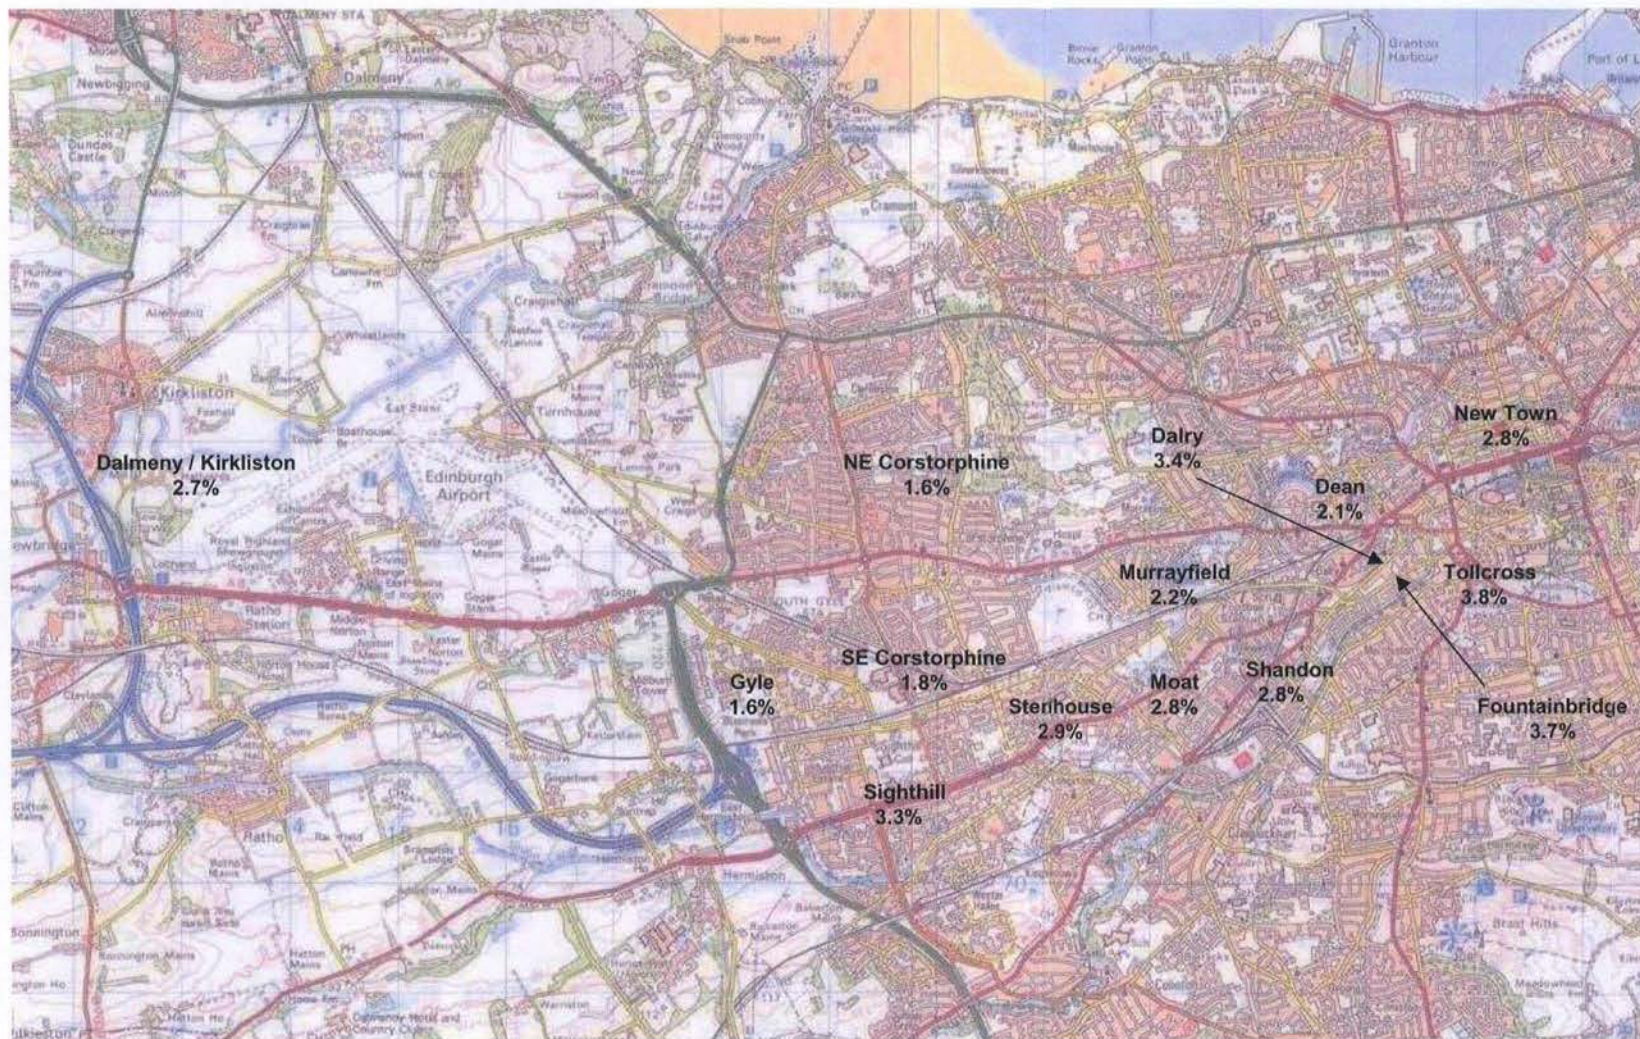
Dalmeny / Kirkliston
2.7%

NE Corstorphine
1.6%

Dalry
3.4%

New Town
2.8%

Dean
2.1%

Murrayfield
2.2%

Tollcross
3.8%

SE Corstorphine
1.8%

Gyle
1.6%

Sterhouse
2.9%

Moat
2.8%

Shandon
2.8%

Fountainbridge
3.7%

Sighthill
3.3%

Kirkliston

Edinburgh Airport

Dalmeny

Granton Harbour

Ratho

Hermiston

Newbridge

Bonnington

Craigiehall

Turnhouse

Cramond Bridge

Ratho Station

Port of L